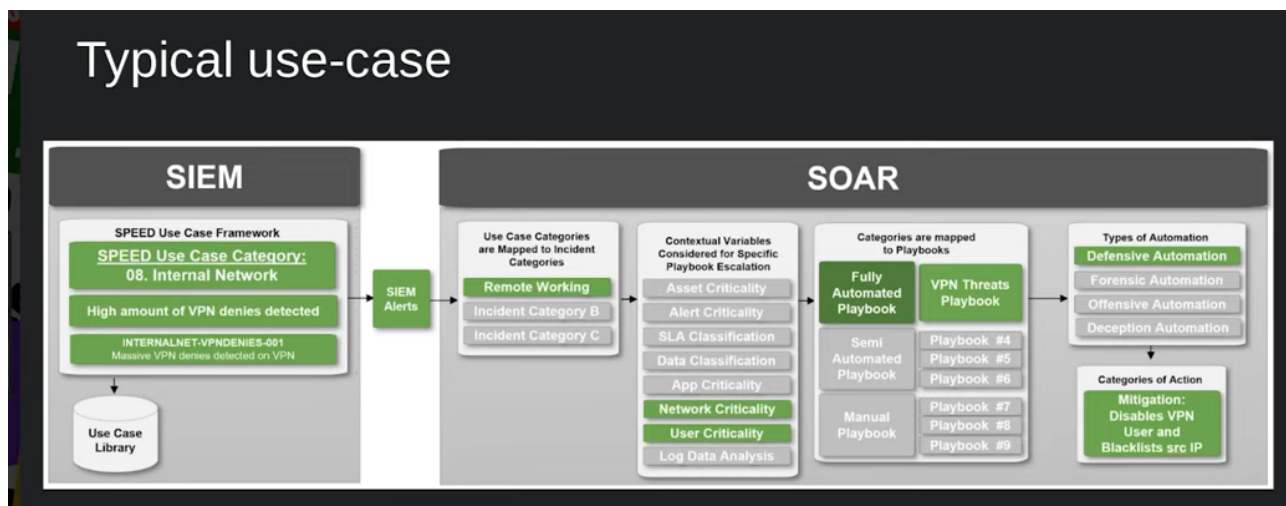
Typical use-case

SIEM

SPEED Use Case Framework

SPEED Use Case Category:
08. Internal Network

High amount of VPN denies detected

INTERNALNET-VPNDENIES-001
Massive VPN denies detected on VPN

Use Case Library

SIEM Alerts

SOAR

Use Case Categories are Mapped to Incident Categories

Remote Working

Incident Category B

Incident Category C

Contextual Variables Considered for Specific Playbook Escalation

Asset Criticality

Alert Criticality

SLA Classification

Data Classification

App Criticality

Network Criticality

User Criticality

Log Data Analysis

Categories are mapped to Playbooks

Fully Automated Playbook

VPN Threats Playbook

Semi Automated Playbook

Playbook #4

Playbook #5

Playbook #6

Manual Playbook

Playbook #7

Playbook #8

Playbook #9

Types of Automation

Defensive Automation

Forensic Automation

Offensive Automation

Deception Automation

Categories of Action

Mitigation: Disables VPN User and Blacklists src IP